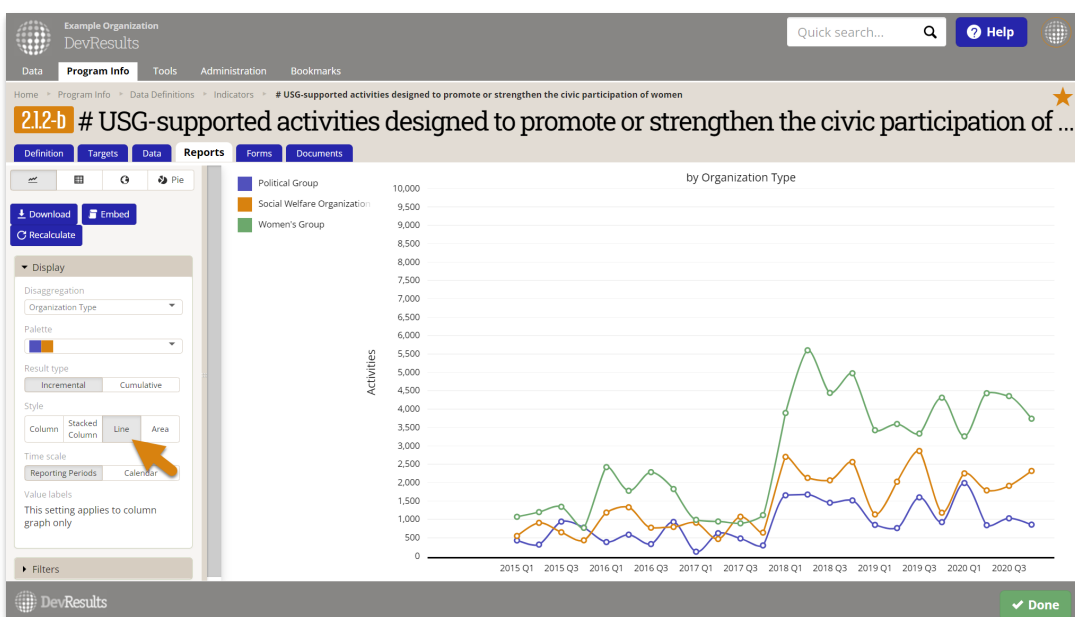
Example Organization
DevResults

Quick search...

Help

Data | Program Info | Tools | Administration | Bookmarks

Home ▸ Program Info ▸ Data Definitions ▸ Indicators ▸ # USG-supported activities designed to promote or strengthen the civic participation of women

2.1.2-b # USG-supported activities designed to promote or strengthen the civic participation of ...

Definition | Targets | Data | Reports | Forms | Documents

Pie

Download
Embed
Recalculate

Display

Disaggregation
Organization Type

Palette

Result type
Incremental | Cumulative

Style
Column | Stacked Column | Line | Area

Time scale
Reporting Periods | Calendar

Value labels
This setting applies to column graph only

Filters

Political Group
Social Welfare Organization
Women's Group

by Organization Type

Activities

10,000
9,500
9,000
8,500
8,000
7,500
7,000
6,500
6,000
5,500
5,000
4,500
4,000
3,500
3,000
2,500
2,000
1,500
1,000
500
0

2015 Q1 | 2015 Q3 | 2016 Q1 | 2016 Q3 | 2017 Q1 | 2017 Q3 | 2018 Q1 | 2018 Q3 | 2019 Q1 | 2019 Q3 | 2020 Q1 | 2020 Q3

DevResults

Done